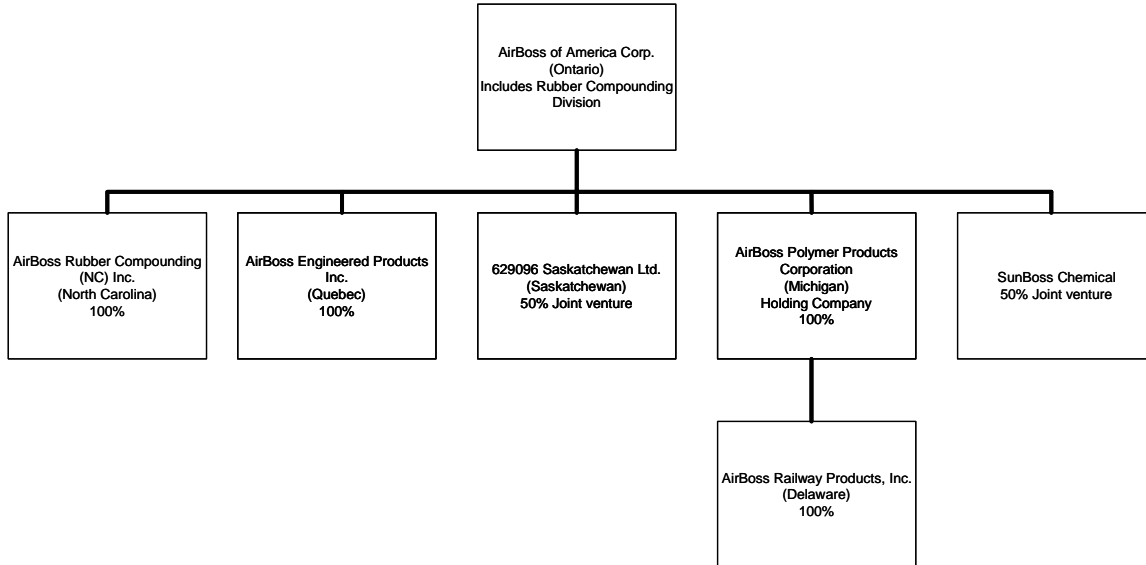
AirBoss of America Corp.
(Ontario)
Includes Rubber Compounding Division

AirBoss Rubber Compounding (NC) Inc.
(North Carolina)
100%

AirBoss Engineered Products Inc.
(Quebec)
100%

629096 Saskatchewan Ltd.
(Saskatchewan)
50% Joint venture

AirBoss Polymer Products Corporation
(Michigan)
Holding Company
100%

SunBoss Chemical
50% Joint venture

AirBoss Railway Products, Inc.
(Delaware)
100%